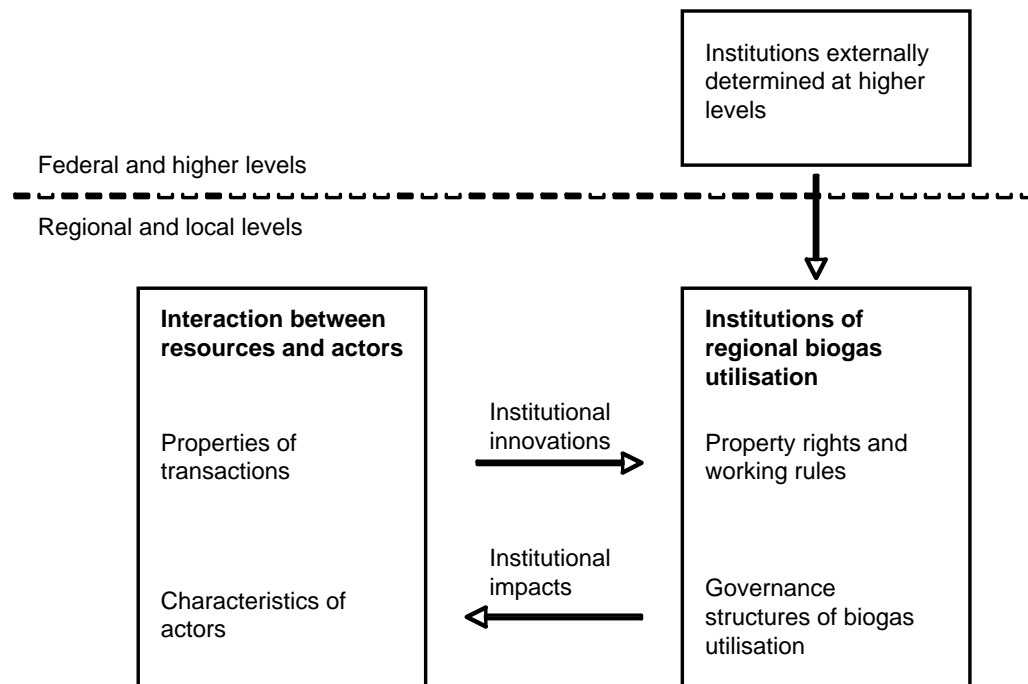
Institutions externally determined at higher levels

Federal and higher levels

Regional and local levels

**Interaction between resources and actors**

Properties of transactions

Characteristics of actors

Institutional innovations

Institutional impacts

**Institutions of regional biogas utilisation**

Property rights and working rules

Governance structures of biogas utilisation